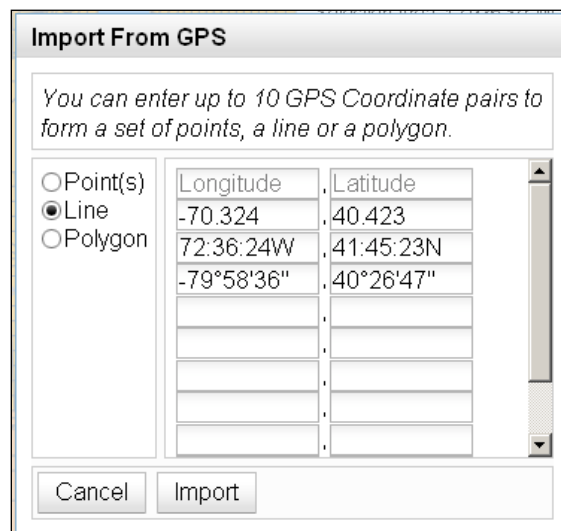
Import From GPS

*You can enter up to 10 GPS Coordinate pairs to form a set of points, a line or a polygon.*

○Point(s)
◉Line
○Polygon

| Longitude | , | Latitude |
|---|---|---|
| -70.324 | , | 40.423 |
| 72:36:24W | , | 41:45:23N |
| -79°58'36" | , | 40°26'47" |
| | , | |
| | , | |
| | , | |
| | , | |
| | , | |

Cancel Import